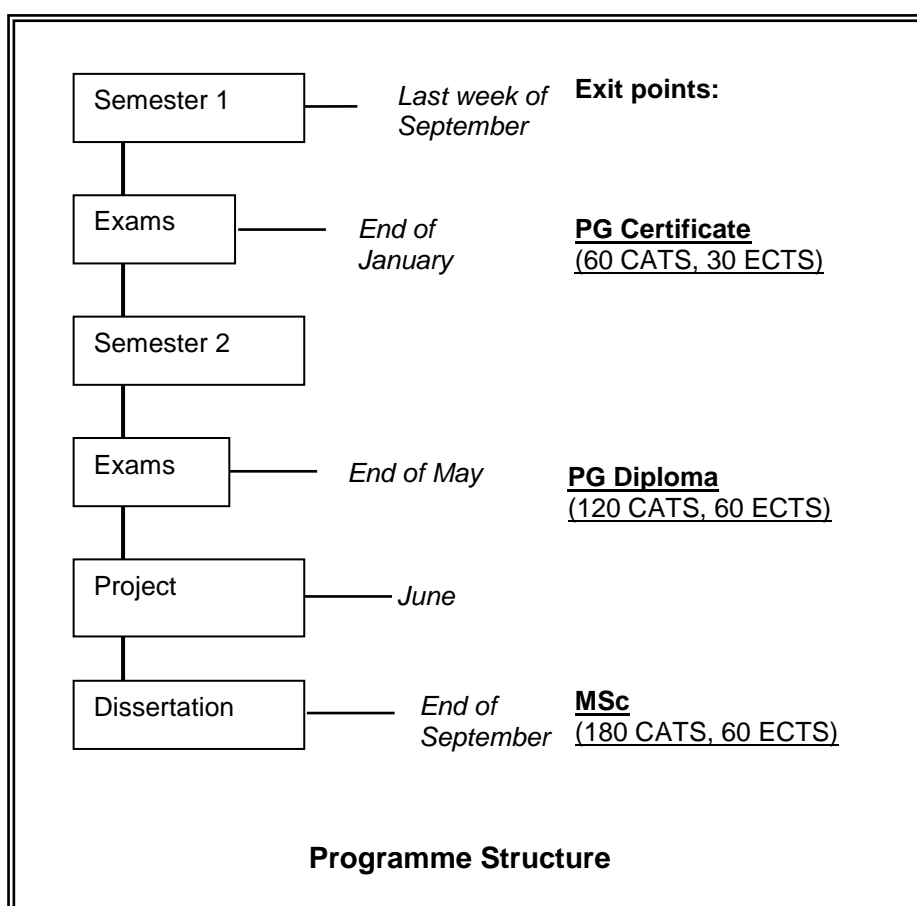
Semester 1

Last week of September

Exit points:

Exams

End of January

PG Certificate
(60 CATS, 30 ECTS)

Semester 2

Exams

End of May

PG Diploma
(120 CATS, 60 ECTS)

Project

June

Dissertation

End of September

MSc
(180 CATS, 60 ECTS)

Programme Structure